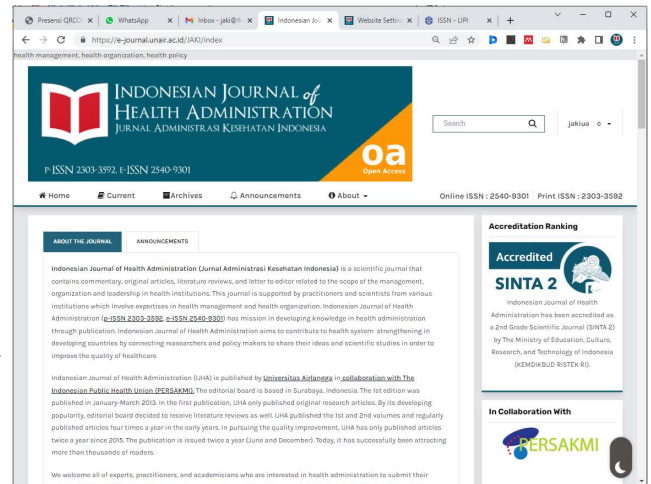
Presensi QRCO × WhatsApp × M Inbox - jaki@fk × Indonesian Jo × Website Setting × ISSN - LIPI × +

https://e-journal.unair.ac.id/JAKI/index

health management, health organization, health policy

INDONESIAN JOURNAL of HEALTH ADMINISTRATION
JURNAL ADMINISTRASI KESEHATAN INDONESIA

P-ISSN 2303-3592, E-ISSN 2540-9301

oa
Open Access

Search

jakiua

Home Current Archives Announcements About

Online ISSN : 2540-9301 Print ISSN : 2303-3592

ABOUT THE JOURNAL ANNOUNCEMENTS

Indonesian Journal of Health Administration (Jurnal Administrasi Kesehatan Indonesia) is a scientific journal that contains commentary, original articles, literature reviews, and letter to editor related to the scope of the management, organization and leadership in health institutions. This journal is supported by practitioners and scientists from various institutions which involve expertises in health management and health organization. Indonesian Journal of Health Administration (p-ISSN 2303-3592, e-ISSN 2540-9301) has mission in developing knowledge in health administration through publication. Indonesian Journal of Health Administration aims to contribute to health system strengthening in developing countries by connecting researchers and health policy makers to share their ideas and scientific studies in order to improve the quality of healthcare.

Indonesian Journal of Health Administration (IJHA) is published by Universitas Airlangga in collaboration with The Indonesian Public Health Union (PERSAKMI). The editorial board is based in Surabaya, Indonesia. The 1st edition was published in January-March 2013. In the first publication, IJHA only published original research articles. By its developing popularity, editorial board decided to receive literature reviews as well. IJHA published the 1st and 2nd volumes and regularly published articles four times a year in the early years. In pursuing the quality improvement, IJHA has only published articles twice a year since 2015. The publication is issued twice a year (June and December). Today, it has successfully been attracting more than thousands of readers.

We welcome all of experts, practitioners, and academicians who are interested in health administration to submit their

Accreditation Ranking

Accredited
SINTA 2

Indonesian Journal of Health Administration has been accredited as a 2nd Grade Scientific Journal (SINTA 2) by The Ministry of Education, Culture, Research, and Technology of Indonesia (KEMDIKBUD RISTEK RI).

In Collaboration With

PERSAKMI